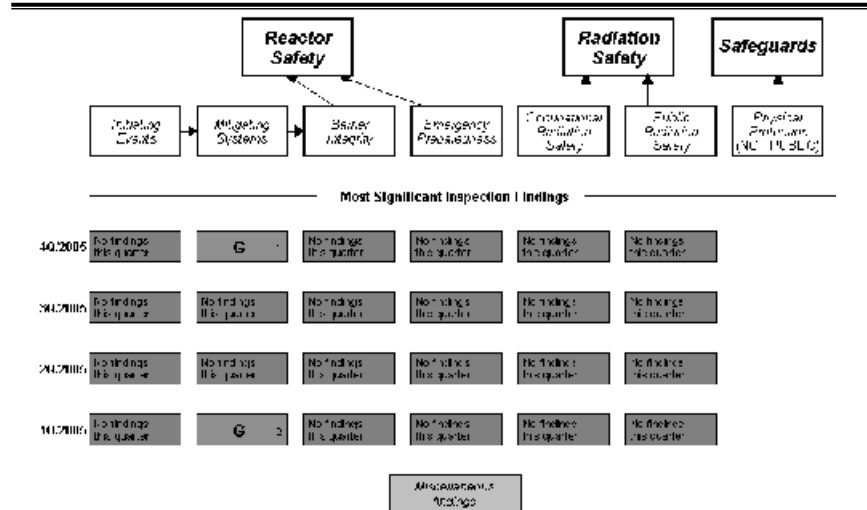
Reactor Safety

Radiation Safety

Safeguards

Initiating Events

Mitigating Systems

Barrier Integrity

Emergency Preparedness

Occupational Radiation Safety

Public Radiation Safety

Physical Protection (NOT PUBLIC)

Most Significant Inspection Findings

4Q/2005 No findings this quarter | G | No findings this quarter | No findings this quarter | No findings this quarter | No findings this quarter

3Q/2005 No findings this quarter | No findings this quarter | No findings this quarter | No findings this quarter | No findings this quarter | No findings this quarter

2Q/2005 No findings this quarter | No findings this quarter | No findings this quarter | No findings this quarter | No findings this quarter | No findings this quarter

1Q/2005 No findings this quarter | G 2 | No findings this quarter | No findings this quarter | No findings this quarter | No findings this quarter

Miscellaneous findings